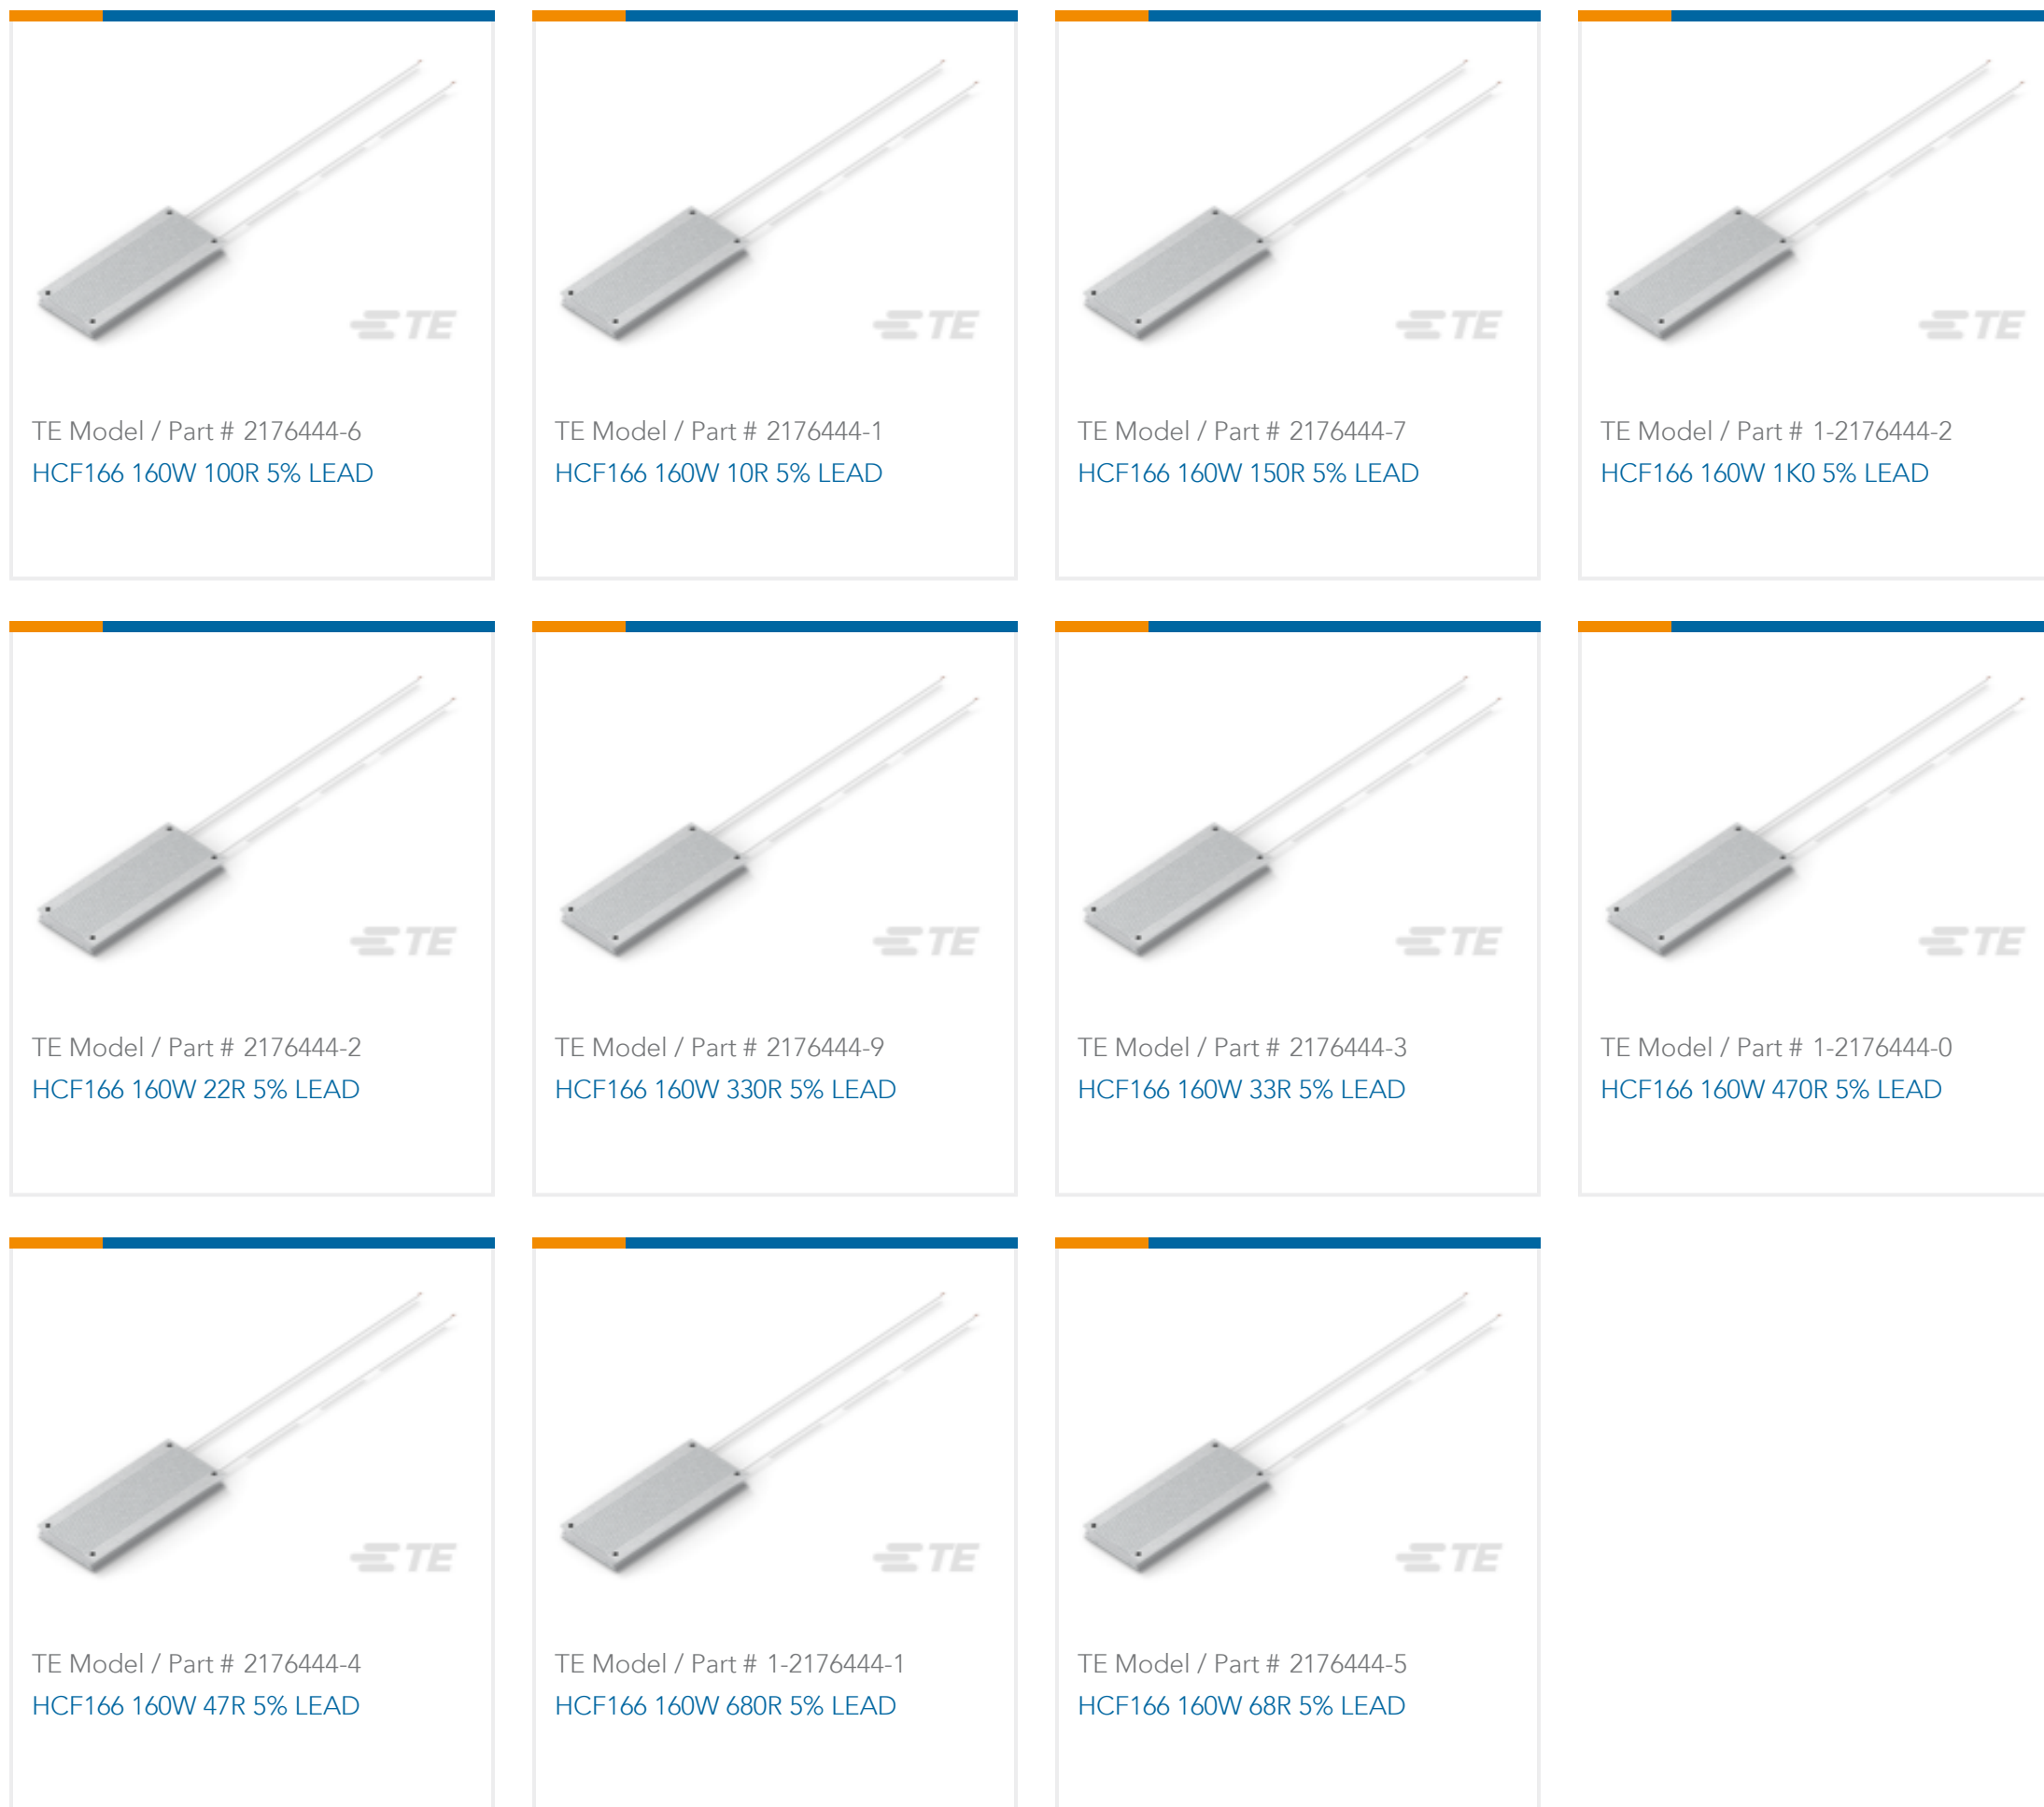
TE

TE Model / Part # 2176444-6
HCF166 160W 100R 5% LEAD

TE

TE Model / Part # 2176444-1
HCF166 160W 10R 5% LEAD

TE

TE Model / Part # 2176444-7
HCF166 160W 150R 5% LEAD

TE

TE Model / Part # 1-2176444-2
HCF166 160W 1K0 5% LEAD

TE

TE Model / Part # 2176444-2
HCF166 160W 22R 5% LEAD

TE

TE Model / Part # 2176444-9
HCF166 160W 330R 5% LEAD

TE

TE Model / Part # 2176444-3
HCF166 160W 33R 5% LEAD

TE

TE Model / Part # 1-2176444-0
HCF166 160W 470R 5% LEAD

TE

TE Model / Part # 2176444-4
HCF166 160W 47R 5% LEAD

TE

TE Model / Part # 1-2176444-1
HCF166 160W 680R 5% LEAD

TE

TE Model / Part # 2176444-5
HCF166 160W 68R 5% LEAD